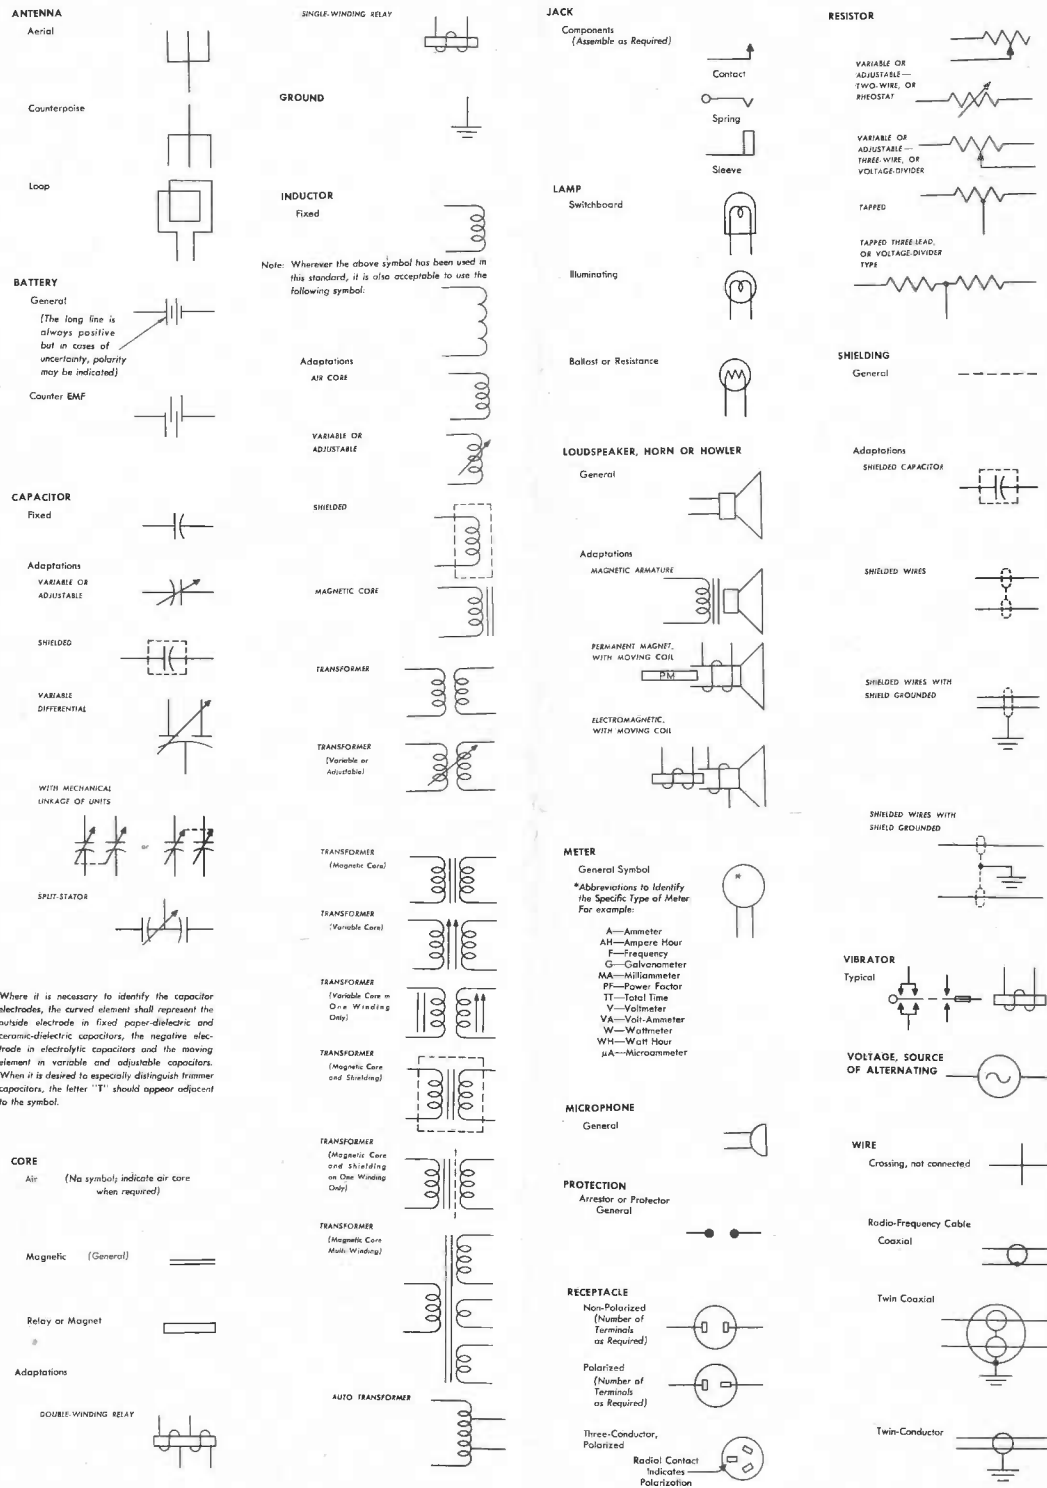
ANTENNA
Aerial

Counterpoise

Loop

BATTERY
General
(The long line is always positive but in cases of uncertainty, polarity may be indicated)

Counter EMF

CAPACITOR
Fixed

Adaptations
VARIABLE OR ADJUSTABLE

SHIELDED

VARIABLE DIFFERENTIAL

WITH MECHANICAL LINKAGE OF UNITS

or

SPLIT-STATOR

Where it is necessary to identify the capacitor electrodes, the curved element shall represent the outside electrode in fixed paper-dielectric and ceramic-dielectric capacitors, the negative electrode in electrolytic capacitors and the moving element in variable and adjustable capacitors. When it is desired to especially distinguish trimmer capacitors, the letter "T" should appear adjacent to the symbol.

CORE
Air (No symbol; indicate air core when required)

Magnetic (General)

Relay or Magnet

Adaptations

DOUBLE-WINDING RELAY

SINGLE-WINDING RELAY

GROUND

INDUCTOR
Fixed

Note: Wherever the above symbol has been used in this standard, it is also acceptable to use the following symbol.

Adaptations
AIR CORE

VARIABLE OR ADJUSTABLE

SHIELDED

MAGNETIC CORE

TRANSFORMER

TRANSFORMER (Variable or Adjustable)

TRANSFORMER (Magnetic Core)

TRANSFORMER (Variable Core)

TRANSFORMER (Variable Core in One Winding Only)

TRANSFORMER (Magnetic Core and Shielding)

TRANSFORMER (Magnetic Core and Shielding on One Winding Only)

TRANSFORMER (Magnetic Core Multi Winding)

AUTO TRANSFORMER

JACK
Components
(Assemble as Required)

Contact

Spring

Sleeve

LAMP
Switchboard

Illuminating

Ballast or Resistance

LOUDSPEAKER, HORN OR HOWLER
General

Adaptations
MAGNETIC ARMATURE

PERMANENT MAGNET, WITH MOVING COIL

PM

ELECTROMAGNETIC, WITH MOVING COIL

METER
General Symbol
*Abbreviations to Identify the Specific Type of Meter For example:
A—Ammeter
AH—Ampere Hour
F—Frequency
G—Galvanometer
MA—Milliammeter
PF—Power Factor
TT—Total Time
V—Voltmeter
VA—Volt-Ammeter
W—Wattmeter
WH—Watt Hour
μA—Microammeter

*

MICROPHONE
General

PROTECTION
Arrestor or Protector
General

RECEPTACLE
Non-Polarized
(Number of Terminals as Required)

Polarized
(Number of Terminals as Required)

Three-Conductor, Polarized
Radial Contact Indicates Polarization

RESISTOR

VARIABLE OR ADJUSTABLE—TWO-WIRE, OR RHEOSTAT

VARIABLE OR ADJUSTABLE—THREE-WIRE, OR VOLTAGE-DIVIDER

TAPPED

TAPPED THREE-LEAD, OR VOLTAGE-DIVIDER TYPE

SHIELDING
General

Adaptations
SHIELDED CAPACITOR

SHIELDED WIRES

SHIELDED WIRES WITH SHIELD GROUNDED

SHIELDED WIRES WITH SHIELD GROUNDED

VIBRATOR
Typical

VOLTAGE, SOURCE OF ALTERNATING

WIRE
Crossing, not connected

Radio-Frequency Cable
Coaxial

Twin Coaxial

Twin-Conductor